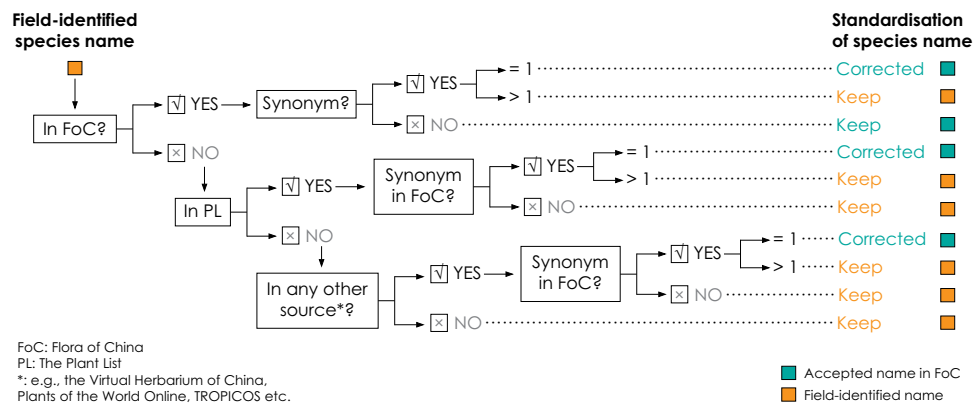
Field-identified species name

Standardisation of species name

In FoC?

√ YES

Synonym?

√ YES

= 1 Corrected

> 1 Keep

× NO Keep

× NO

In PL

√ YES

Synonym in FoC?

√ YES

= 1 Corrected

> 1 Keep

× NO Keep

× NO

In any other source*?

√ YES

Synonym in FoC?

√ YES

= 1 Corrected

> 1 Keep

× NO Keep

× NO Keep

FoC: Flora of China
PL: The Plant List
*: e.g., the Virtual Herbarium of China, Plants of the World Online, TROPICOS etc.

Accepted name in FoC
Field-identified name